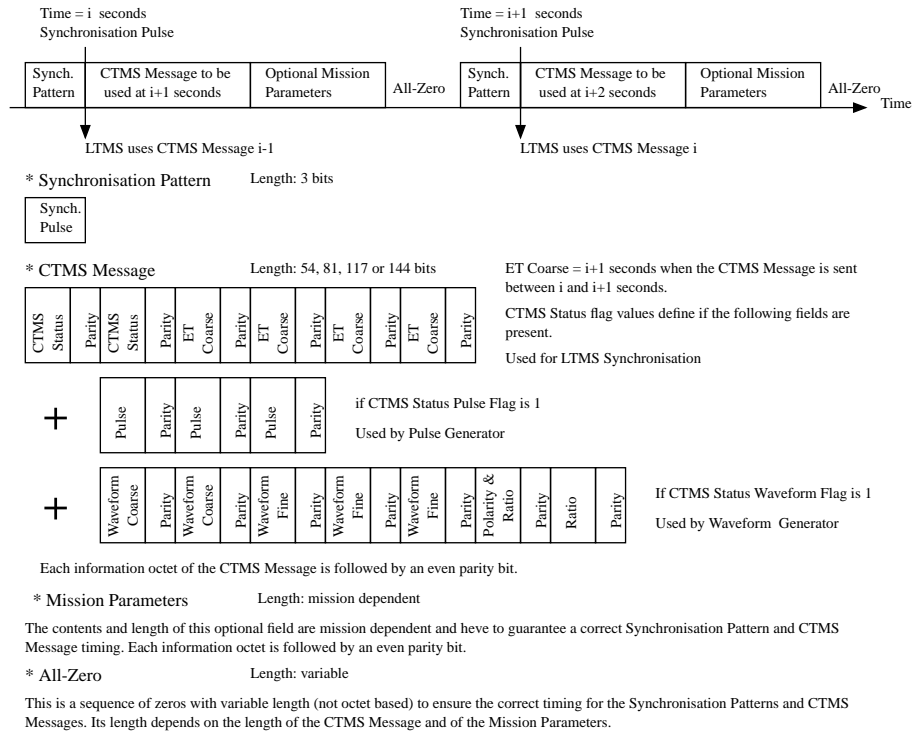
Time = i seconds
Synchronisation Pulse

Time = i+1 seconds
Synchronisation Pulse

| Synch. Pattern | CTMS Message to be used at i+1 seconds | Optional Mission Parameters | All-Zero | Synch. Pattern | CTMS Message to be used at i+2 seconds | Optional Mission Parameters | All-Zero |
|---|---|---|---|---|---|---|---|

Time

LTMS uses CTMS Message i-1

LTMS uses CTMS Message i

* Synchronisation Pattern Length: 3 bits

Synch. Pulse

* CTMS Message Length: 54, 81, 117 or 144 bits

| CTMS Status | Parity | CTMS Status | Parity | ET Coarse | Parity | ET Coarse | Parity | ET Coarse | Parity | ET Coarse | Parity |
|---|---|---|---|---|---|---|---|---|---|---|---|

ET Coarse = i+1 seconds when the CTMS Message is sent between i and i+1 seconds.

CTMS Status flag values define if the following fields are present.

Used for LTMS Synchronisation

+

| Pulse | Parity | Pulse | Parity | Pulse | Parity |
|---|---|---|---|---|---|

if CTMS Status Pulse Flag is 1

Used by Pulse Generator

+

| Waveform Coarse | Parity | Waveform Coarse | Parity | Waveform Fine | Parity | Waveform Fine | Parity | Waveform Fine | Parity | Polarity & Ratio | Parity | Ratio | Parity |
|---|---|---|---|---|---|---|---|---|---|---|---|---|---|

If CTMS Status Waveform Flag is 1

Used by Waveform Generator

Each information octet of the CTMS Message is followed by an even parity bit.

* Mission Parameters Length: mission dependent

The contents and length of this optional field are mission dependent and heve to guarantee a correct Synchronisation Pattern and CTMS Message timing. Each information octet is followed by an even parity bit.

* All-Zero Length: variable

This is a sequence of zeros with variable length (not octet based) to ensure the correct timing for the Synchronisation Patterns and CTMS Messages. Its length depends on the length of the CTMS Message and of the Mission Parameters.